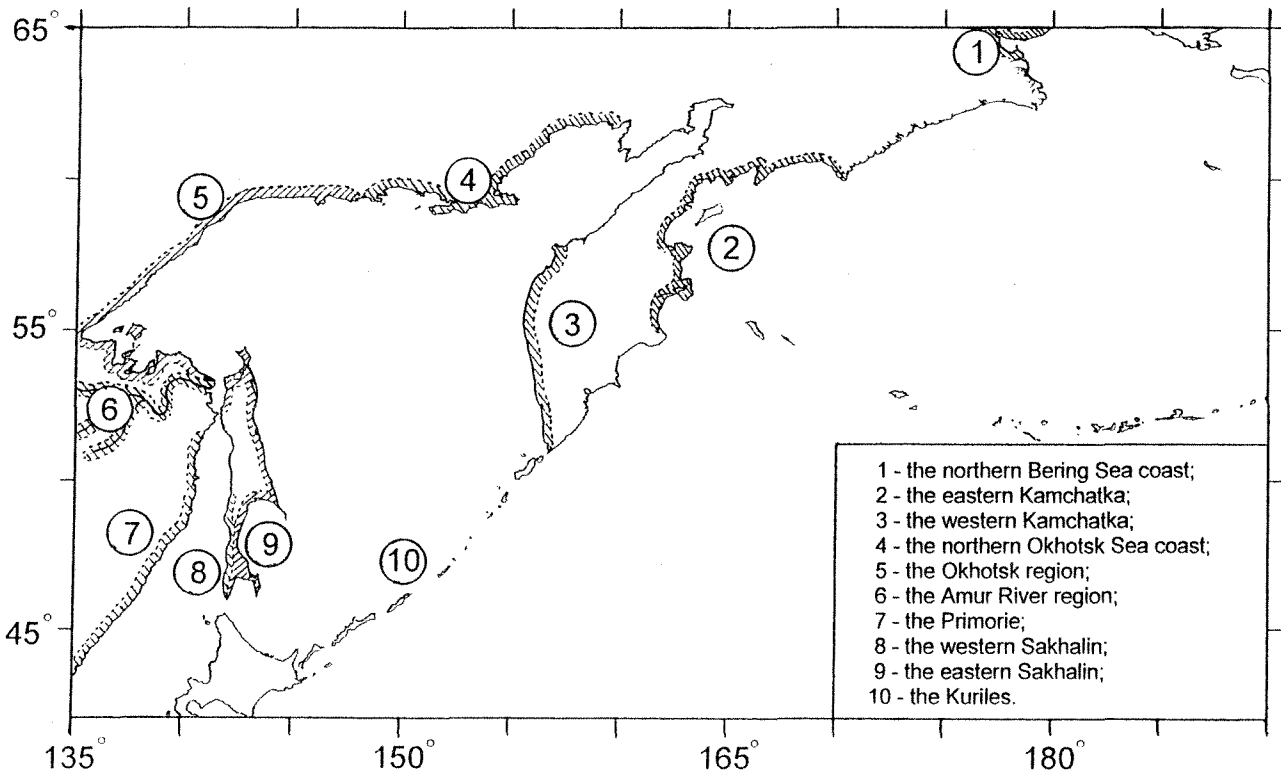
65°
55°
45°
135°
150°
165°
180°

1
2
3
4
5
6
7
8
9
10

1 - the northern Bering Sea coast;
2 - the eastern Kamchatka;
3 - the western Kamchatka;
4 - the northern Okhotsk Sea coast;
5 - the Okhotsk region;
6 - the Amur River region;
7 - the Primorie;
8 - the western Sakhalin;
9 - the eastern Sakhalin;
10 - the Kuriles.